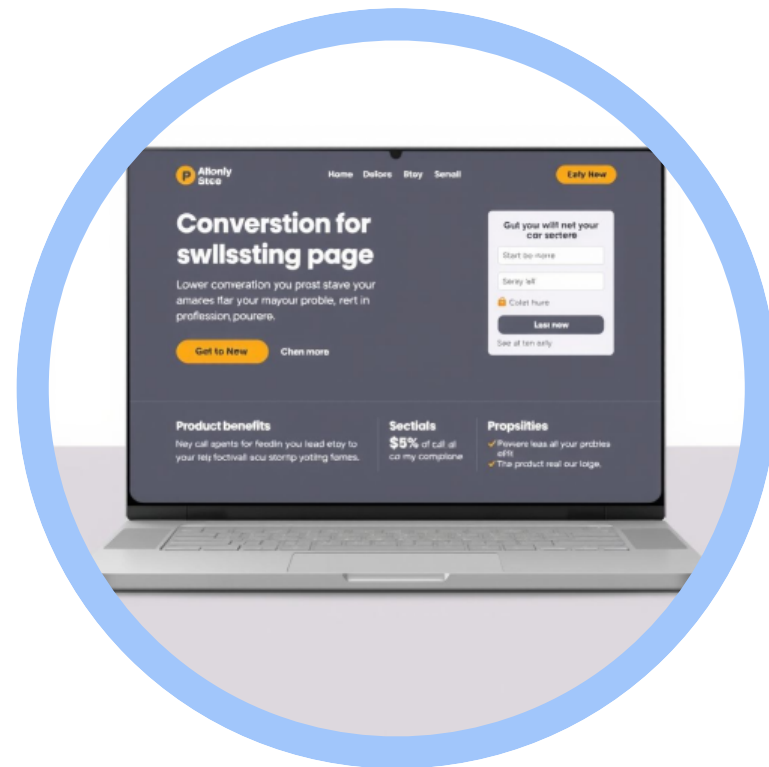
P Allonly Stce

Home Delore Btay Senall

Eaty New

Converstion for swllssting page

Lower converation you prost stave your amares ffar your mayour proble, rert in proflession pourere.

Get to New

Chen more

Gut you will net your car sertere

Start bo-nore

Seriy ell

Colet hure

Lasi new

See at ten sely

Product benefits

Ney call apents for feedin you lead etay to your tely foctivall acu stomp yotling fomes.

Sectials

$5% of call al co my complane

Propsilties

Pewere leas all your probles elfit

The product real our loige.